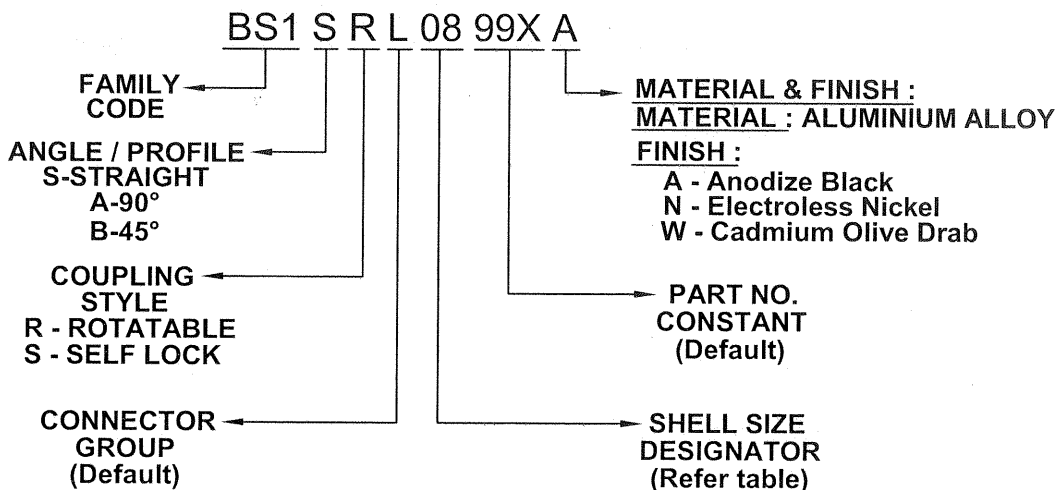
BS1 S R L 08 99X A

FAMILY CODE

ANGLE / PROFILE
S-STRAIGHT
A-90°
B-45°

COUPLING STYLE
R - ROTATABLE
S - SELF LOCK

CONNECTOR GROUP
(Default)

MATERIAL & FINISH :
MATERIAL : ALUMINIUM ALLOY
FINISH :
A - Anodize Black
N - Electroless Nickel
W - Cadmium Olive Drab

PART NO. CONSTANT
(Default)

SHELL SIZE DESIGNATOR
(Refer table)